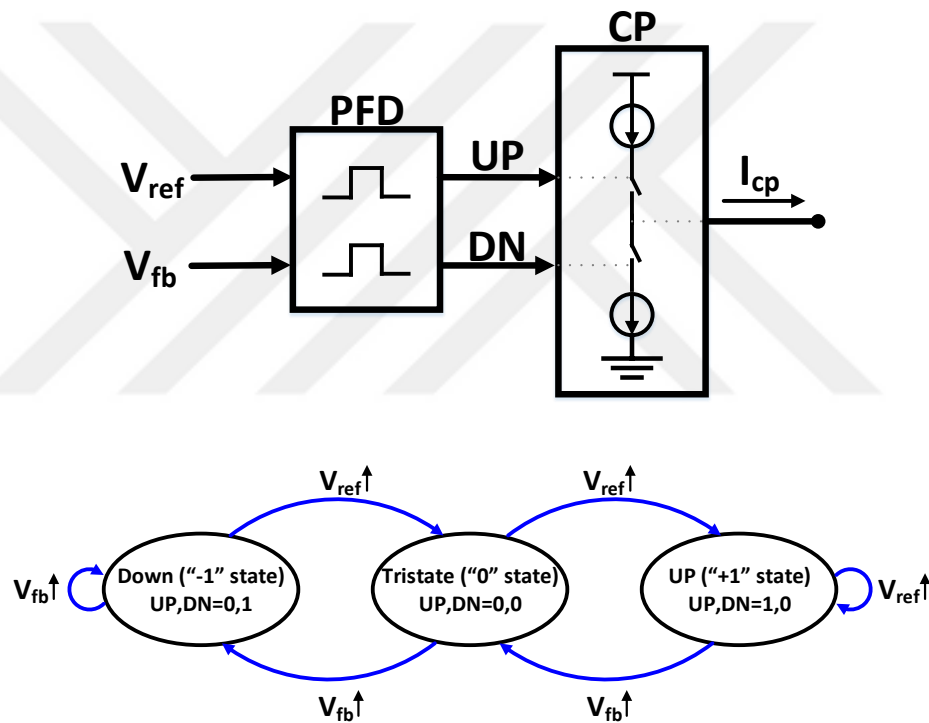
CP

PFD

$V_{ref}$

UP

$I_{cp}$

$V_{fb}$

DN

$V_{ref}$↑

$V_{ref}$↑

$V_{fb}$↑

Down ("-1" state)
UP,DN=0,1

Tristate ("0" state)
UP,DN=0,0

UP ("+1" state)
UP,DN=1,0

$V_{ref}$↑

$V_{fb}$↑

$V_{fb}$↑